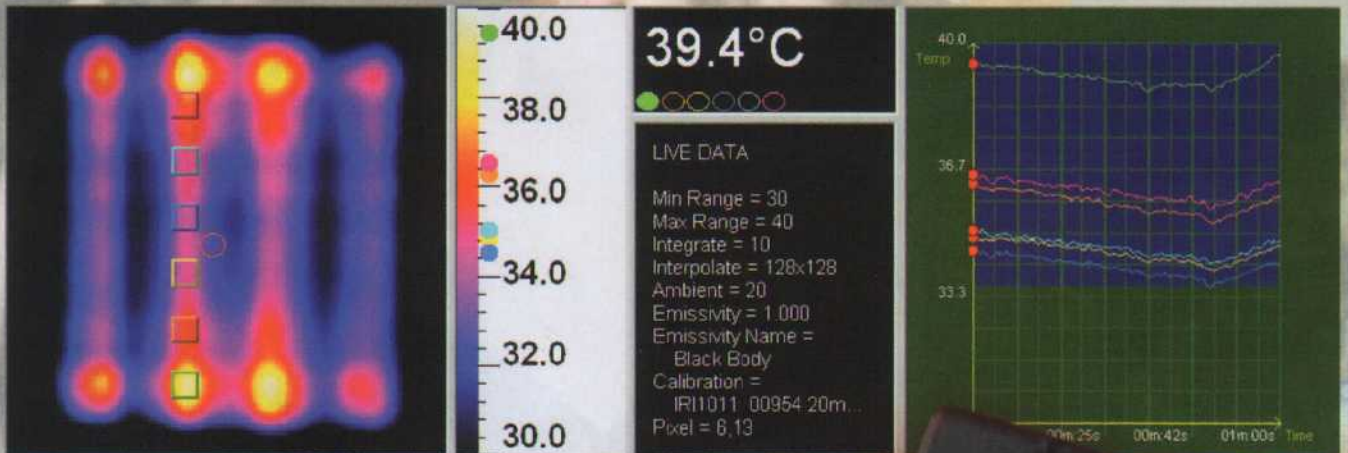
40.0
38.0
36.0
34.0
32.0
30.0

39.4°C

LIVE DATA

Min Range = 30
Max Range = 40
Integrate = 10
Interpolate = 128x128
Ambient = 20
Emissivity = 1.000
Emissivity Name = Black Body
Calibration = IRI1011 00954 20m...
Pixel = 6,13

40.0
Temp
36.7
33.3
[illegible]0m:25s
00m:42s
01m:00s
Time